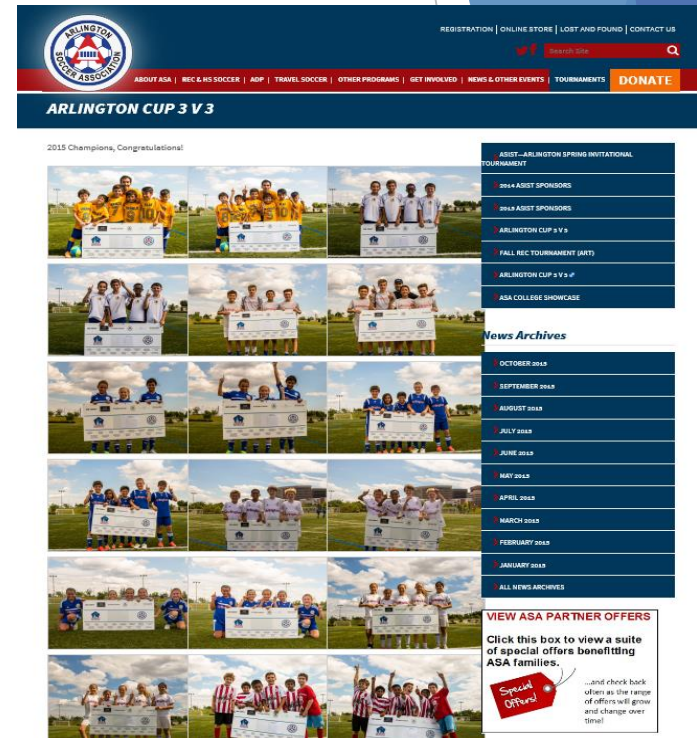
ARLINGTON SOCCER ASSOCIATION

REGISTRATION | ONLINE STORE | LOST AND FOUND | CONTACT US

Search Site

ABOUT ASA | REC & HS SOCCER | ADP | TRAVEL SOCCER | OTHER PROGRAMS | GET INVOLVED | NEWS & OTHER EVENTS | TOURNAMENTS | DONATE

ARLINGTON CUP 3 V 3

2015 Champions, Congratulations!

ASIST—ARLINGTON SPRING INVITATIONAL TOURNAMENT

2014 ASIST SPONSORS

2015 ASIST SPONSORS

ARLINGTON CUP 3 V 3

FALL REC TOURNAMENT (ART)

ARLINGTON CUP 3 V 3

ASA COLLEGE SHOWCASE

News Archives

OCTOBER 2015

SEPTEMBER 2015

AUGUST 2015

JULY 2015

JUNE 2015

MAY 2015

APRIL 2015

MARCH 2015

FEBRUARY 2015

JANUARY 2015

ALL NEWS ARCHIVES

VIEW ASA PARTNER OFFERS

Click this box to view a suite of special offers benefitting ASA families.

Special Offers!

...and check back often as the range of offers will grow and change over time!